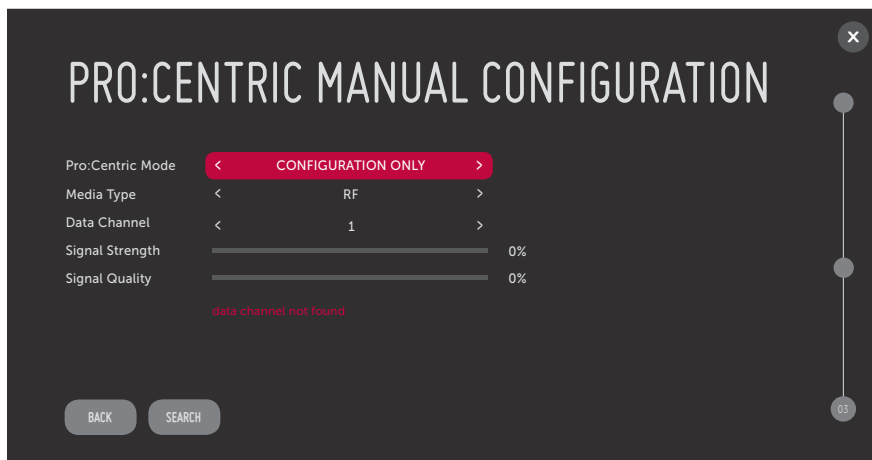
PRO:CENTRIC MANUAL CONFIGURATION

| | | |
|---|---|---|
| Pro:Centric Mode | < CONFIGURATION ONLY > | |
| Media Type | < RF > | |
| Data Channel | < 1 > | |
| Signal Strength | | 0% |
| Signal Quality | | 0% |

data channel not found

BACK SEARCH

03